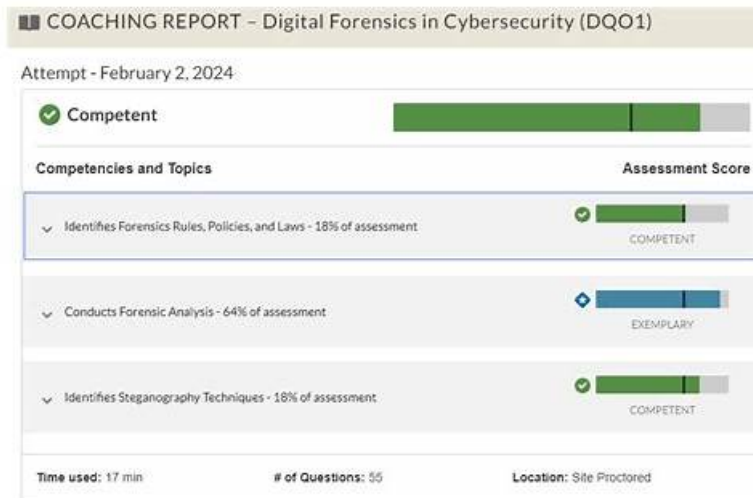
COACHING REPORT – Digital Forensics in Cybersecurity (DQO1)

Attempt - February 2, 2024

Competent

Competencies and Topics

Assessment Score

Identifies Forensics Rules, Policies, and Laws - 18% of assessment

COMPETENT

Conducts Forensic Analysis - 64% of assessment

EXEMPLARY

Identifies Steganography Techniques - 18% of assessment

COMPETENT

Time used: 17 min

# of Questions: 55

Location: Site Proctored